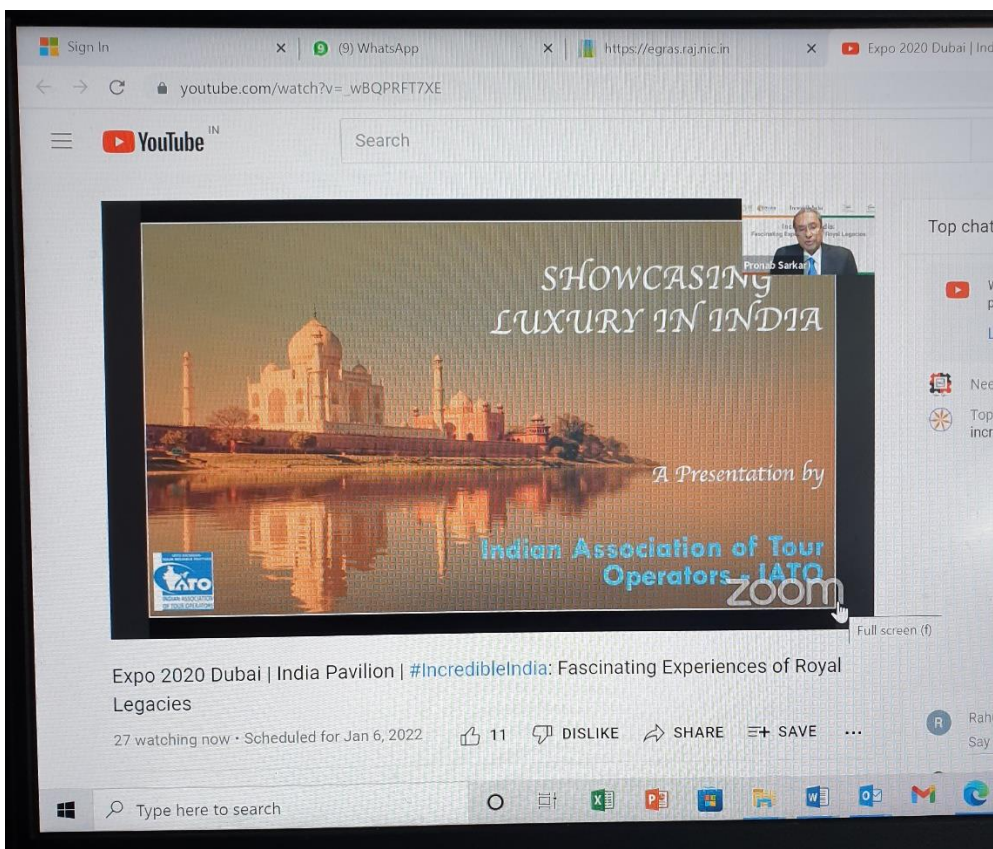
Sign In
(9) WhatsApp
https://egras.raj.nic.in
Expo 2020 Dubai | Ind

youtube.com/watch?v=_wBQPRFT7XE

YouTube IN
Search

Pronab Sarkar

SHOWCASING LUXURY IN INDIA

A Presentation by

Indian Association of Tour Operators - IATO

IATO INDIAN ASSOCIATION OF TOUR OPERATORS

zoom

Full screen (f)

Top chat

Nee
Top incr

Expo 2020 Dubai | India Pavilion | #IncredibleIndia: Fascinating Experiences of Royal Legacies

27 watching now • Scheduled for Jan 6, 2022
11
DISLIKE
SHARE
SAVE
...

Rah
Say

Type here to search